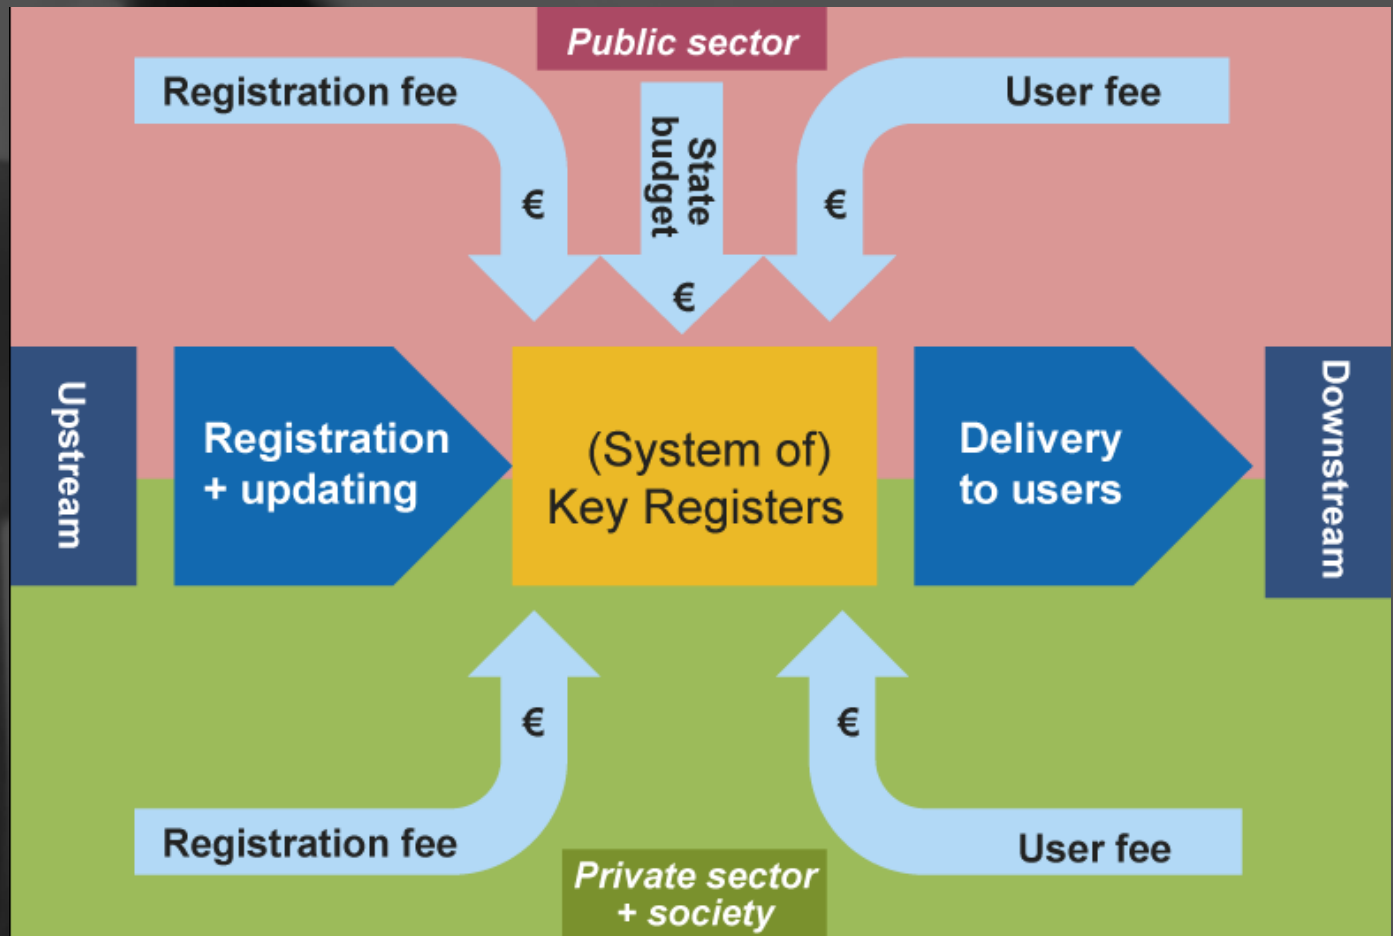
Public sector

Registration fee

State budget

User fee

€

€

€

Upstream

Registration + updating

(System of) Key Registers

Delivery to users

Downstream

€

€

Registration fee

User fee

Private sector + society